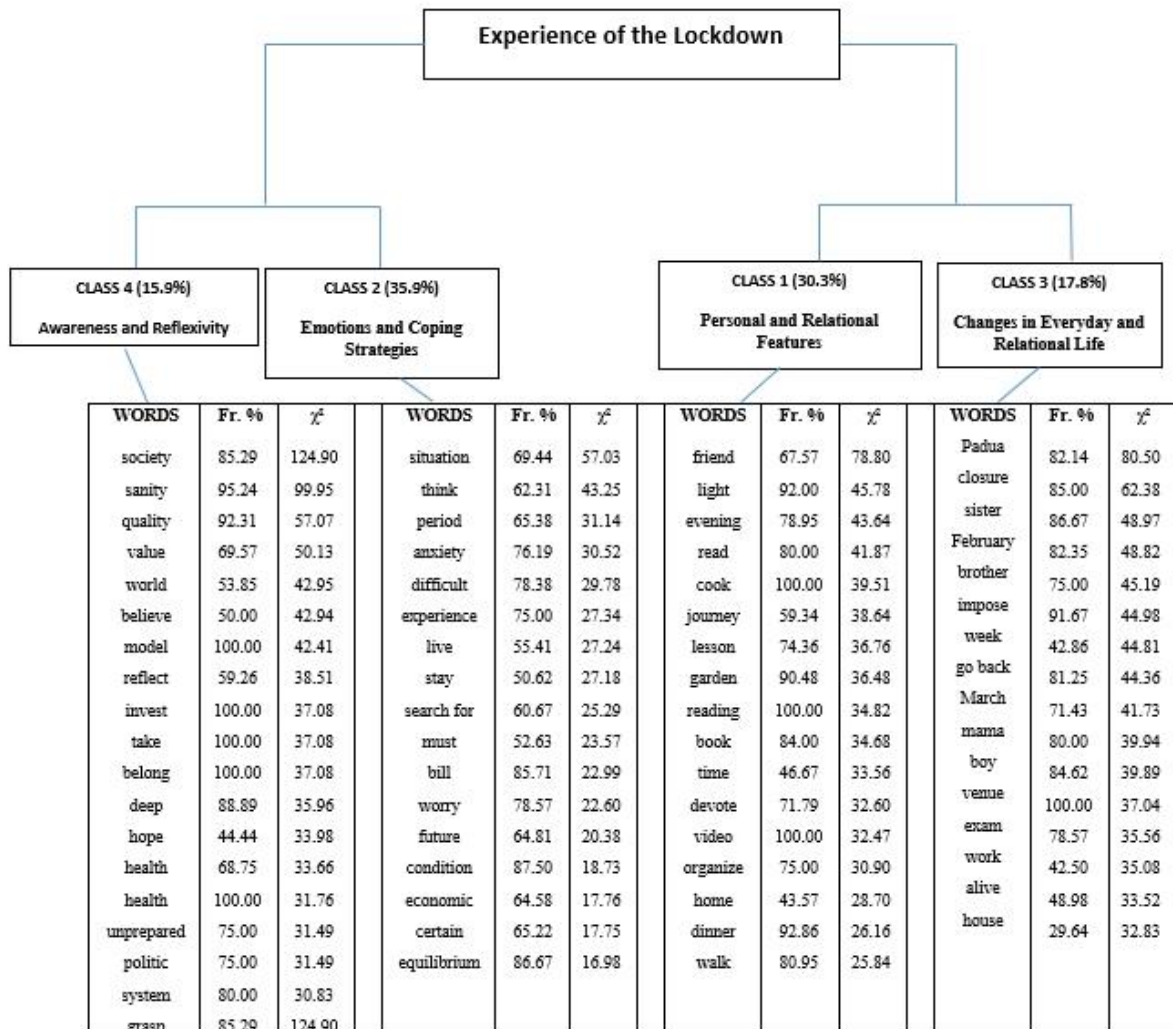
Experience of the Lockdown

CLASS 4 (15.9%)

Awareness and Reflexivity

CLASS 2 (35.9%)

Emotions and Coping Strategies

CLASS 1 (30.3%)

Personal and Relational Features

CLASS 3 (17.8%)

Changes in Everyday and Relational Life

| WORDS | Fr. % | $\chi^2$ |
|---|---|---|
| society | 85.29 | 124.90 |
| sanity | 95.24 | 99.95 |
| quality | 92.31 | 57.07 |
| value | 69.57 | 50.13 |
| world | 53.85 | 42.95 |
| believe | 50.00 | 42.94 |
| model | 100.00 | 42.41 |
| reflect | 59.26 | 38.51 |
| invest | 100.00 | 37.08 |
| take | 100.00 | 37.08 |
| belong | 100.00 | 37.08 |
| deep | 88.89 | 35.96 |
| hope | 44.44 | 33.98 |
| health | 68.75 | 33.66 |
| health | 100.00 | 31.76 |
| unprepared | 75.00 | 31.49 |
| politic | 75.00 | 31.49 |
| system | 80.00 | 30.83 |
| grasp | 85.29 | 124.90 |

| WORDS | Fr. % | $\chi^2$ |
|---|---|---|
| situation | 69.44 | 57.03 |
| think | 62.31 | 43.25 |
| period | 65.38 | 31.14 |
| anxiety | 76.19 | 30.52 |
| difficult | 78.38 | 29.78 |
| experience | 75.00 | 27.34 |
| live | 55.41 | 27.24 |
| stay | 50.62 | 27.18 |
| search for | 60.67 | 25.29 |
| must | 52.63 | 23.57 |
| bill | 85.71 | 22.99 |
| worry | 78.57 | 22.60 |
| future | 64.81 | 20.38 |
| condition | 87.50 | 18.73 |
| economic | 64.58 | 17.76 |
| certain | 65.22 | 17.75 |
| equilibrium | 86.67 | 16.98 |

| WORDS | Fr. % | $\chi^2$ |
|---|---|---|
| friend | 67.57 | 78.80 |
| light | 92.00 | 45.78 |
| evening | 78.95 | 43.64 |
| read | 80.00 | 41.87 |
| cook | 100.00 | 39.51 |
| journey | 59.34 | 38.64 |
| lesson | 74.36 | 36.76 |
| garden | 90.48 | 36.48 |
| reading | 100.00 | 34.82 |
| book | 84.00 | 34.68 |
| time | 46.67 | 33.56 |
| devote | 71.79 | 32.60 |
| video | 100.00 | 32.47 |
| organize | 75.00 | 30.90 |
| home | 43.57 | 28.70 |
| dinner | 92.86 | 26.16 |
| walk | 80.95 | 25.84 |

| WORDS | Fr. % | $\chi^2$ |
|---|---|---|
| Padua | 82.14 | 80.50 |
| closure | 85.00 | 62.38 |
| sister | 86.67 | 48.97 |
| February | 82.35 | 48.82 |
| brother | 75.00 | 45.19 |
| impose | 91.67 | 44.98 |
| week | 42.86 | 44.81 |
| go back | 81.25 | 44.36 |
| March | 71.43 | 41.73 |
| mama | 80.00 | 39.94 |
| boy | 84.62 | 39.89 |
| venue | 100.00 | 37.04 |
| exam | 78.57 | 35.56 |
| work | 42.50 | 35.08 |
| alive | 48.98 | 33.52 |
| house | 29.64 | 32.83 |